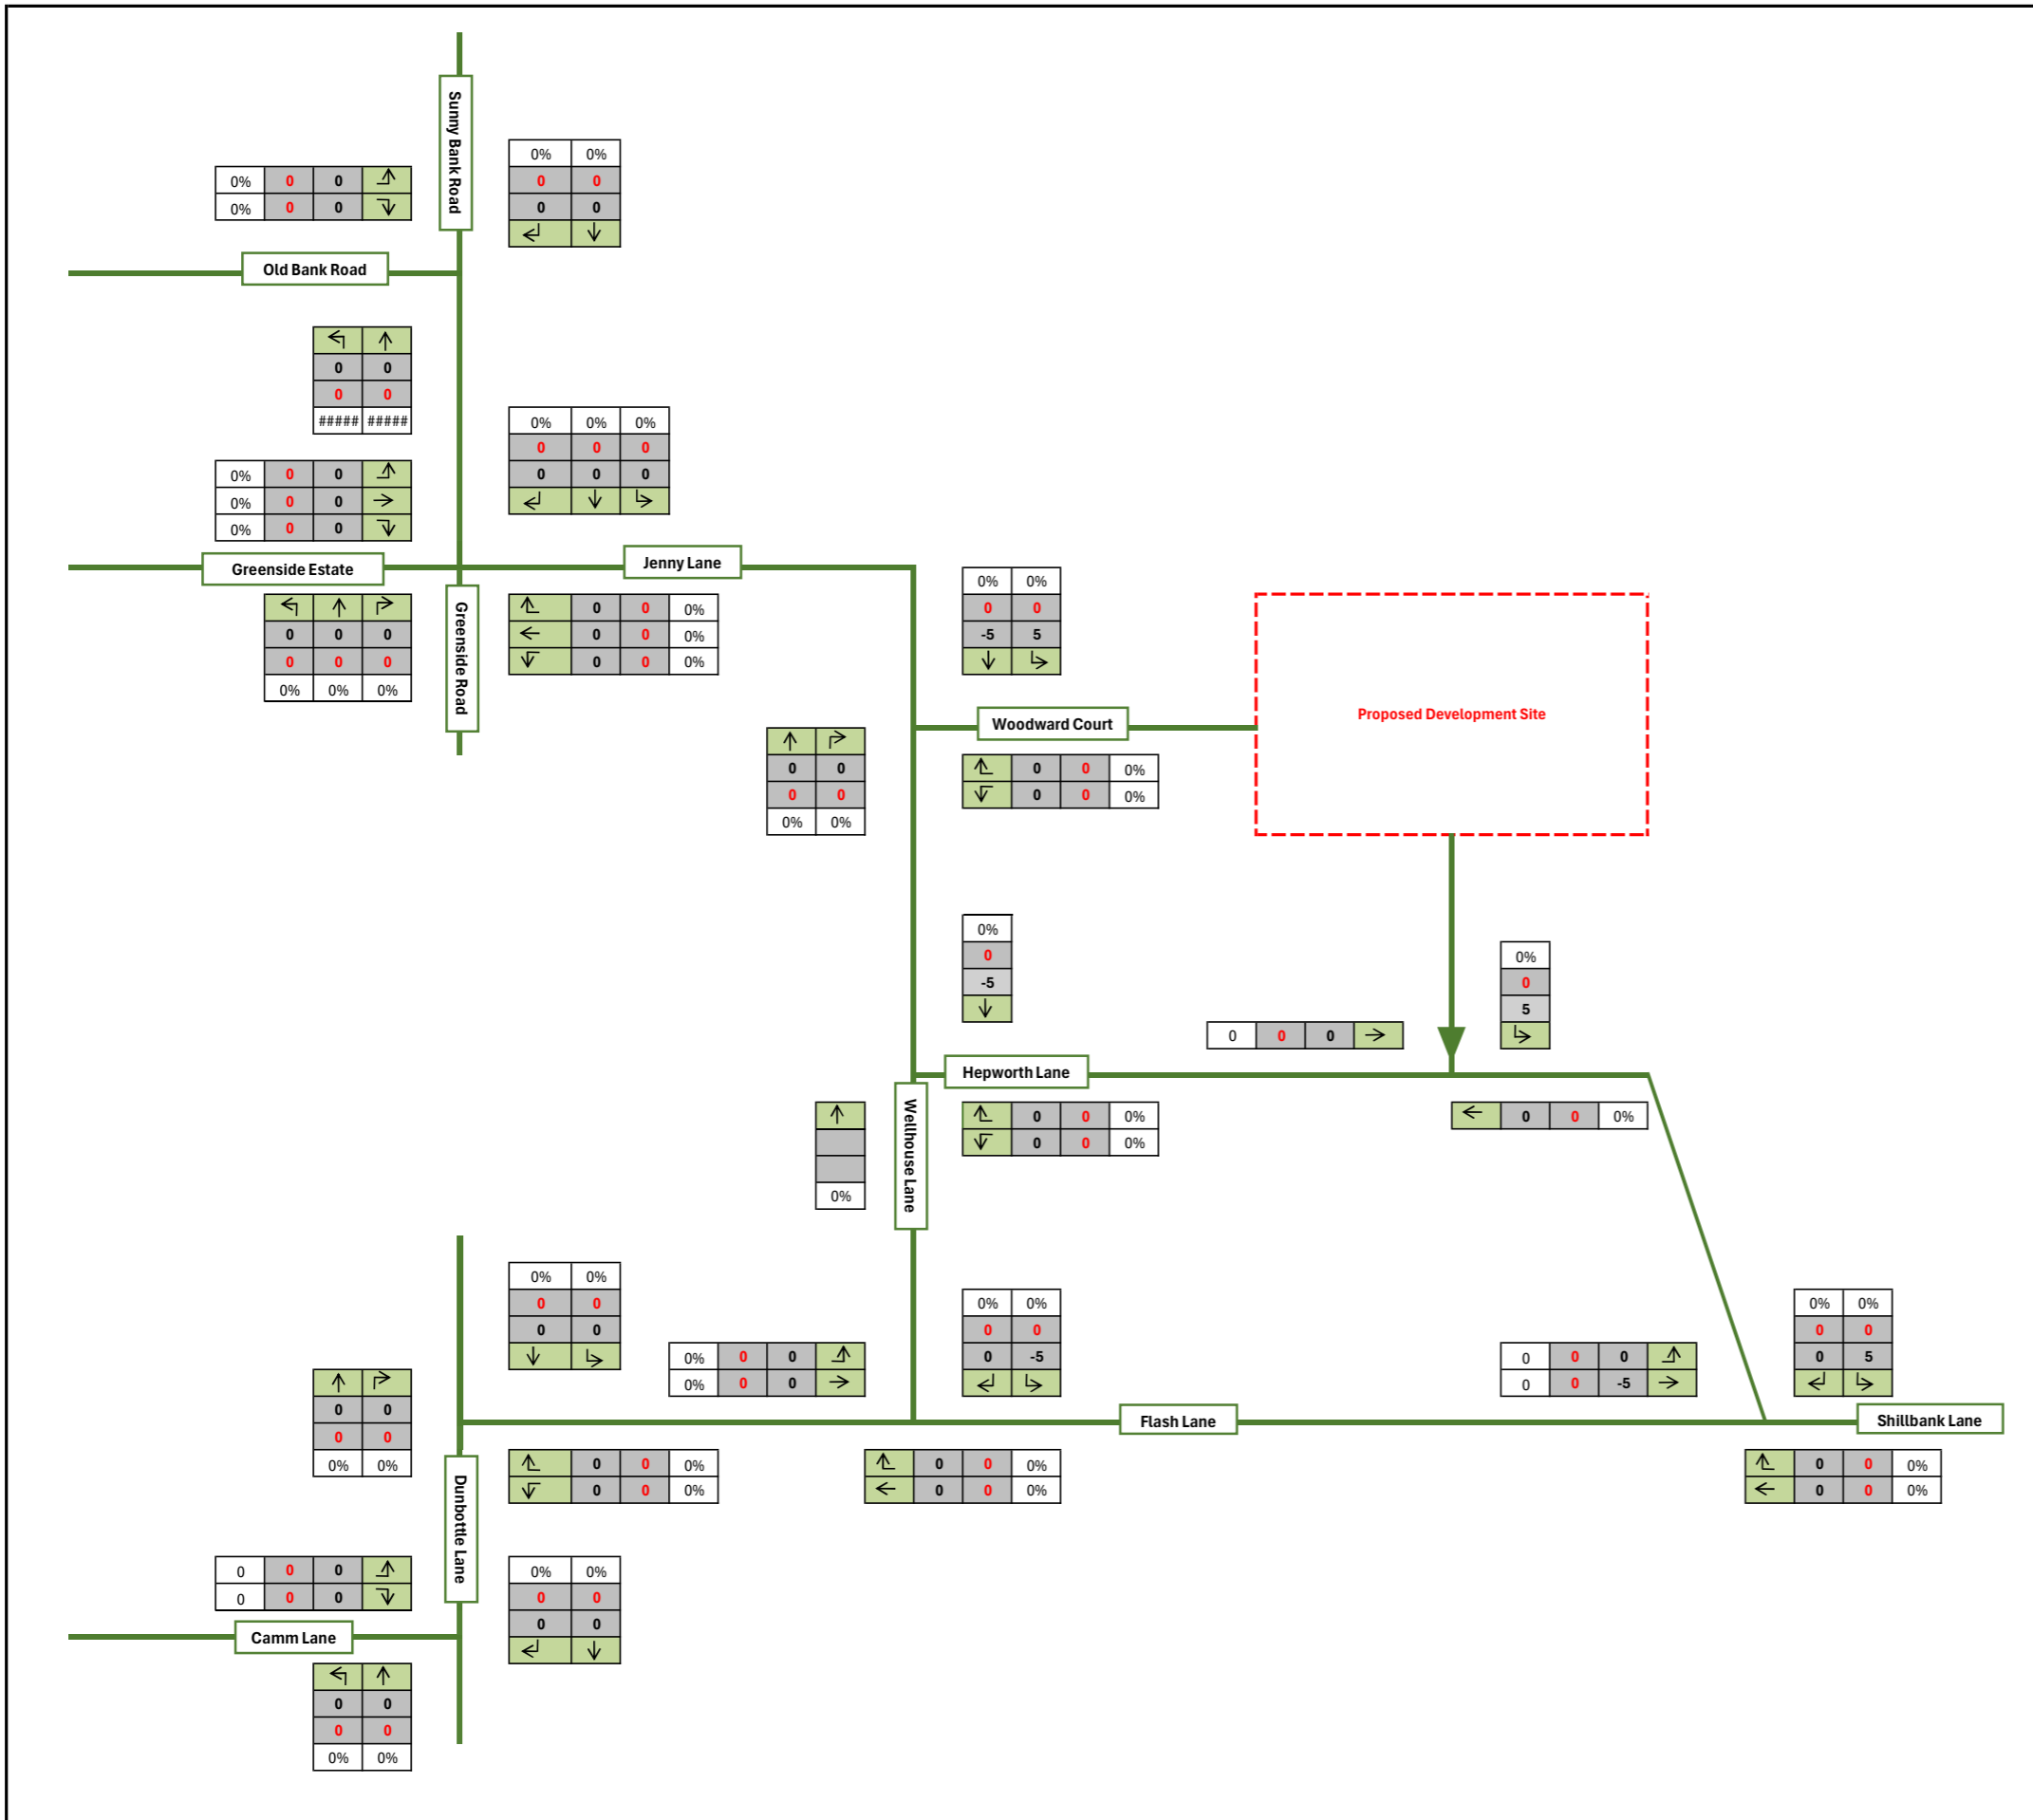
Sunny Bank Road

| 0% | 0 | 0 | ↱ |
|---|---|---|---|
| 0% | 0 | 0 | ↴ |

| 0% | 0% |
|---|---|
| 0 | 0 |
| 0 | 0 |
| ↲ | ↓ |

Old Bank Road

| ↰ | ↑ |
|---|---|
| 0 | 0 |
| 0 | 0 |
| ##### | ##### |

| 0% | 0% | 0% |
|---|---|---|
| 0 | 0 | 0 |
| 0 | 0 | 0 |
| ↲ | ↓ | ↳ |

| 0% | 0 | 0 | ↱ |
|---|---|---|---|
| 0% | 0 | 0 | → |
| 0% | 0 | 0 | ↴ |

Greenside Estate

Jenny Lane

| ↰ | ↑ | ↱ |
|---|---|---|
| 0 | 0 | 0 |
| 0 | 0 | 0 |
| 0% | 0% | 0% |

Greenside Road

| ↰ | 0 | 0 | 0% |
|---|---|---|---|
| ← | 0 | 0 | 0% |
| ↓ | 0 | 0 | 0% |

| 0% | 0% |
|---|---|
| 0 | 0 |
| -5 | 5 |
| ↓ | ↳ |

Proposed Development Site

Woodward Court

| ↑ | ↱ |
|---|---|
| 0 | 0 |
| 0 | 0 |
| 0% | 0% |

| ↰ | 0 | 0 | 0% |
|---|---|---|---|
| ↓ | 0 | 0 | 0% |

| 0% |
|---|
| 0 |
| -5 |
| ↓ |

| 0% |
|---|
| 0 |
| 5 |
| ↳ |

| 0 | 0 | 0 | → |
|---|---|---|---|

Hepworth Lane

| ↑ |
|---|
|  |
|  |
| 0% |

Wellhouse Lane

| ↰ | 0 | 0 | 0% |
|---|---|---|---|
| ↓ | 0 | 0 | 0% |

| ← | 0 | 0 | 0% |
|---|---|---|---|

| 0% | 0% |
|---|---|
| 0 | 0 |
| 0 | 0 |
| ↓ | ↳ |

| 0% | 0 | 0 | ↱ |
|---|---|---|---|
| 0% | 0 | 0 | → |

| 0% | 0% |
|---|---|
| 0 | 0 |
| 0 | -5 |
| ↲ | ↳ |

| 0 | 0 | 0 | ↱ |
|---|---|---|---|
| 0 | 0 | -5 | → |

| 0% | 0% |
|---|---|
| 0 | 0 |
| 0 | 5 |
| ↲ | ↳ |

| ↑ | ↱ |
|---|---|
| 0 | 0 |
| 0 | 0 |
| 0% | 0% |

Flash Lane

Shillbank Lane

| ↰ | 0 | 0 | 0% |
|---|---|---|---|
| ↓ | 0 | 0 | 0% |

| ↰ | 0 | 0 | 0% |
|---|---|---|---|
| ← | 0 | 0 | 0% |

| ↰ | 0 | 0 | 0% |
|---|---|---|---|
| ← | 0 | 0 | 0% |

Dunbottle Lane

| 0 | 0 | 0 | ↱ |
|---|---|---|---|
| 0 | 0 | 0 | ↴ |

| 0% | 0% |
|---|---|
| 0 | 0 |
| 0 | 0 |
| ↲ | ↓ |

Camm Lane

| ↰ | ↑ |
|---|---|
| 0 | 0 |
| 0 | 0 |
| 0% | 0% |